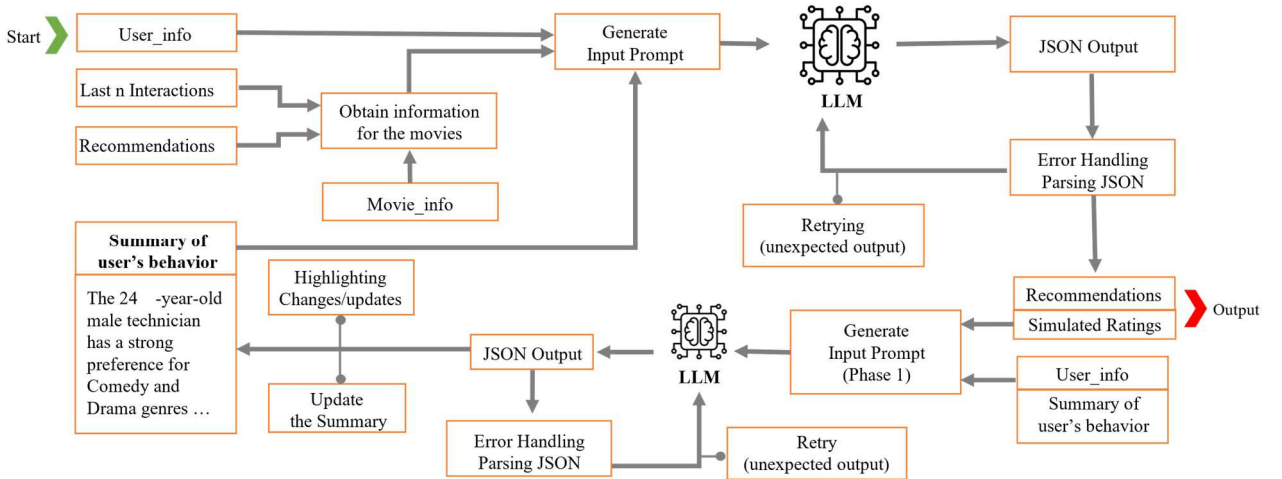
Start

User_info

Last n Interactions

Recommendations

Obtain information for the movies

Movie_info

Generate Input Prompt

LLM

JSON Output

Error Handling Parsing JSON

Retrying (unexpected output)

Summary of user's behavior

The 24 -year-old male technician has a strong preference for Comedy and Drama genres …

Highlighting Changes/updates

Update the Summary

JSON Output

Error Handling Parsing JSON

LLM

Retry (unexpected output)

Generate Input Prompt (Phase 1)

Recommendations

Simulated Ratings

Output

User_info

Summary of user's behavior